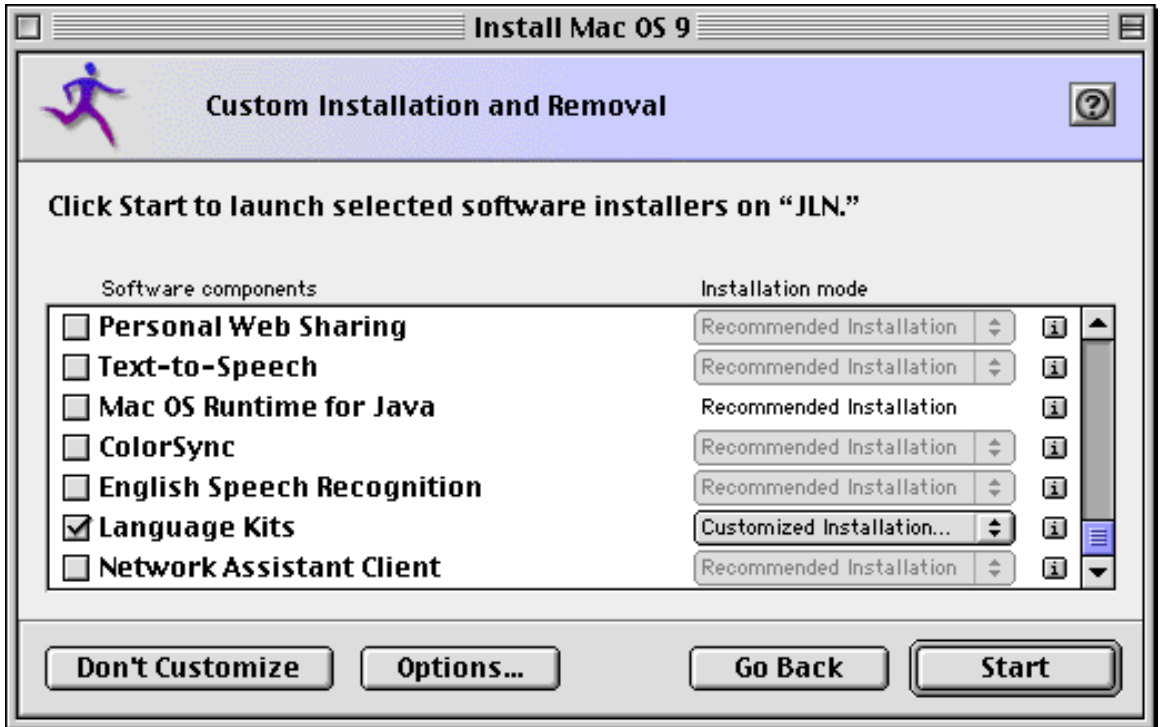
Install Mac OS 9

Custom Installation and Removal

?

Click Start to launch selected software installers on "JLN."

| Software components | Installation mode |
|---|---|
| Personal Web Sharing | Recommended Installation |
| Text-to-Speech | Recommended Installation |
| Mac OS Runtime for Java | Recommended Installation |
| ColorSync | Recommended Installation |
| English Speech Recognition | Recommended Installation |
| ☑ Language Kits | Customized Installation... |
| Network Assistant Client | Recommended Installation |

Don't Customize
Options...
Go Back
Start